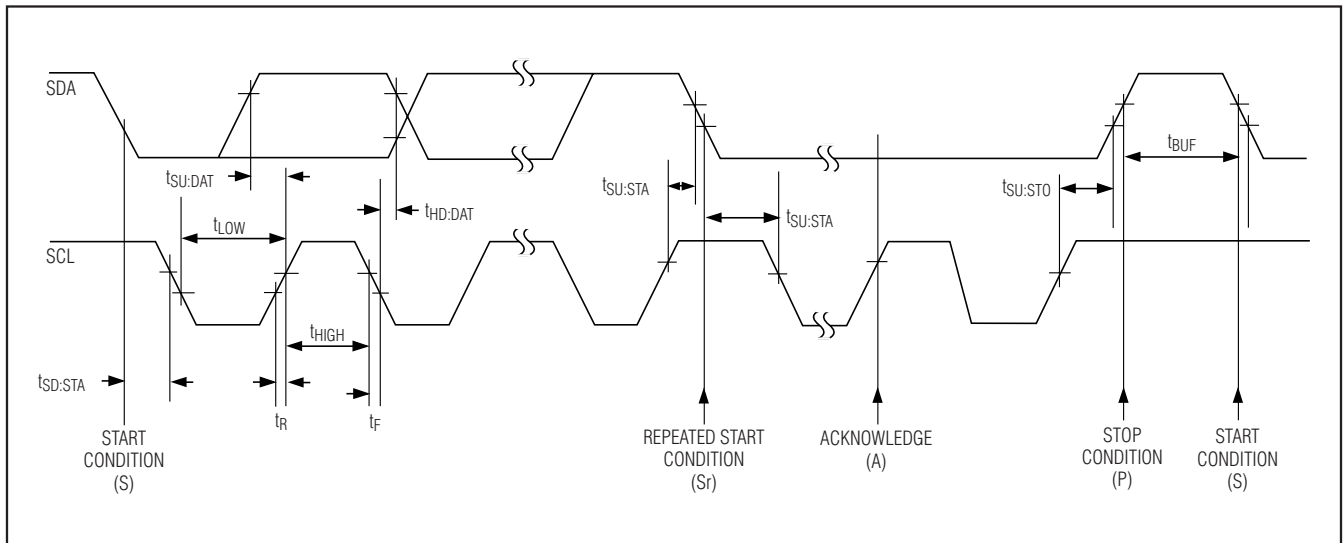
SDA

$t_{SU:DAT}$

$t_{HD:DAT}$

$t_{SU:STA}$

$t_{SU:STA}$

$t_{SU:STO}$

$t_{BUF}$

$t_{LOW}$

SCL

$t_{HIGH}$

$t_{SD:STA}$

$t_R$

$t_F$

START CONDITION (S)

REPEATED START CONDITION (Sr)

ACKNOWLEDGE (A)

STOP CONDITION (P)

START CONDITION (S)